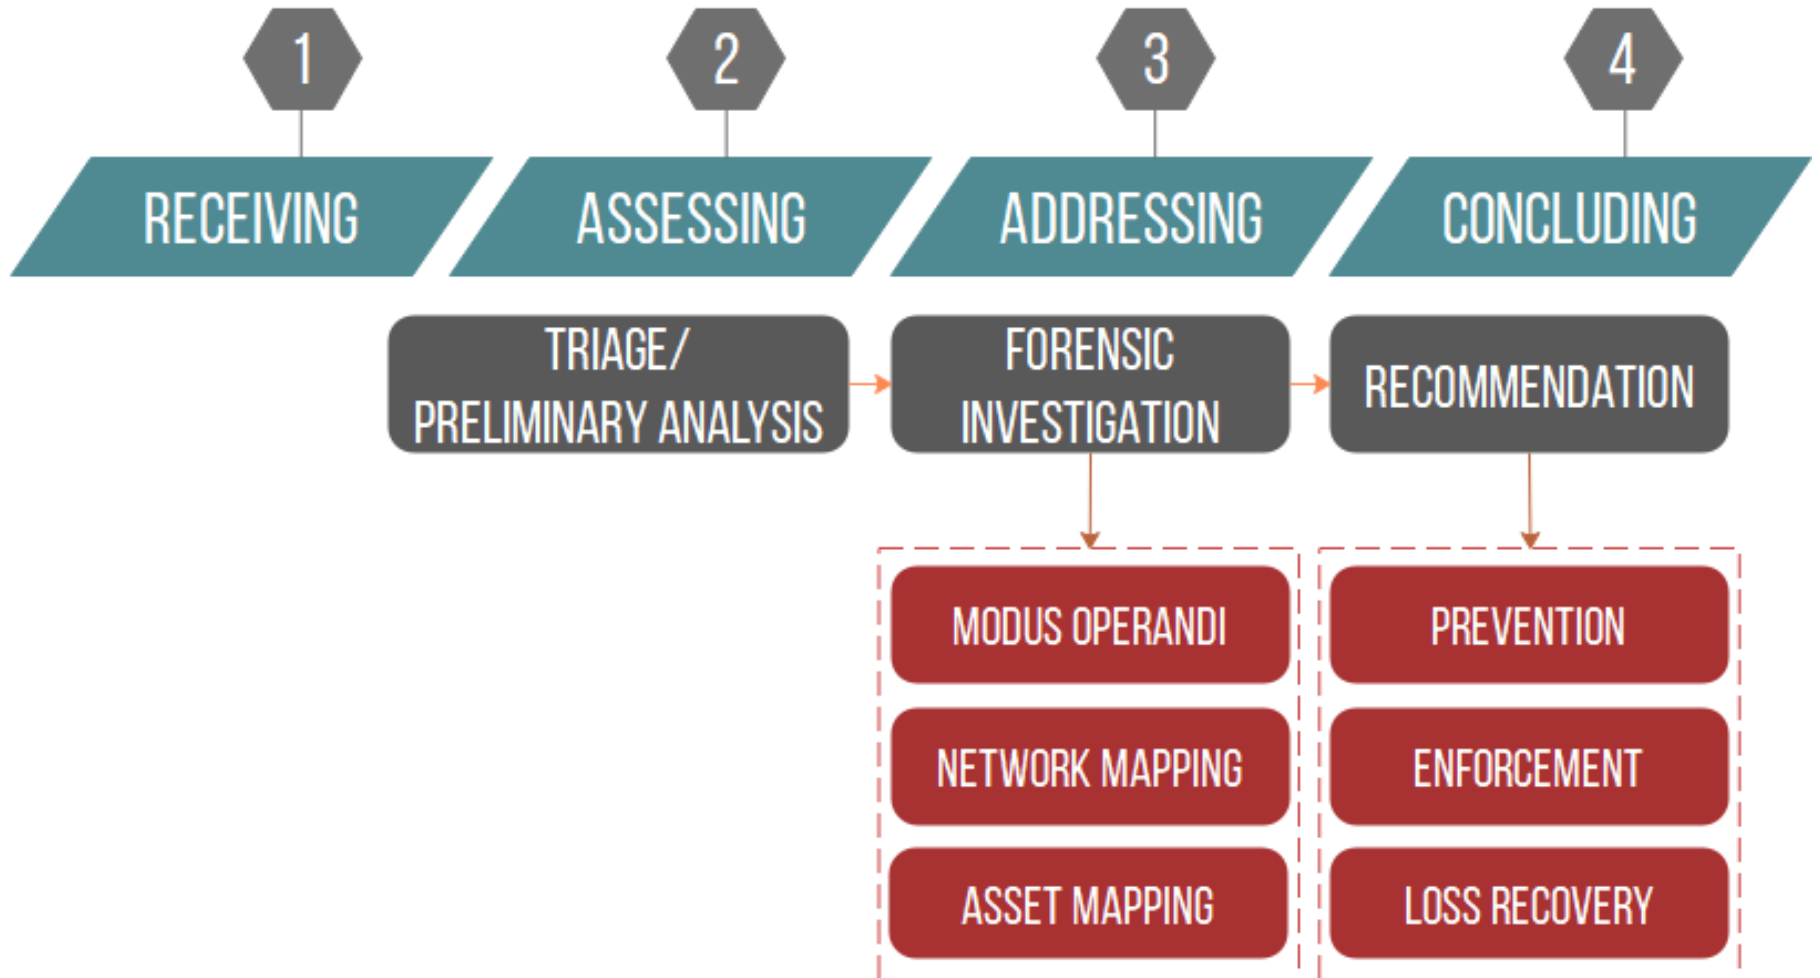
1
RECEIVING

2
ASSESSING

3
ADDRESSING

4
CONCLUDING

TRIAGE/ PRELIMINARY ANALYSIS

FORENSIC INVESTIGATION

RECOMMENDATION

MODUS OPERANDI

NETWORK MAPPING

ASSET MAPPING

PREVENTION

ENFORCEMENT

LOSS RECOVERY